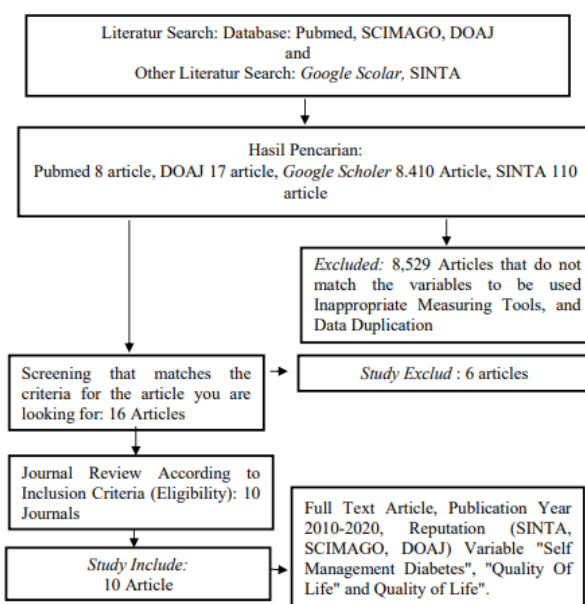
Literatur Search: Database: Pubmed, SCIMAGO, DOAJ
and
Other Literatur Search: *Google Scolar,* SINTA

Hasil Pencarian:
Pubmed 8 article, DOAJ 17 article, *Google Scholer* 8.410 Article, SINTA 110 article

*Excluded:* 8,529 Articles that do not match the variables to be used Inappropriate Measuring Tools, and Data Duplication

Screening that matches the criteria for the article you are looking for: 16 Articles

*Study Exclud* : 6 articles

Journal Review According to Inclusion Criteria (Eligibility): 10 Journals

*Study Include:*
10 Article

Full Text Article, Publication Year 2010-2020, Reputation (SINTA, SCIMAGO, DOAJ) Variable "Self Management Diabetes", "Quality Of Life" and Quality of Life".